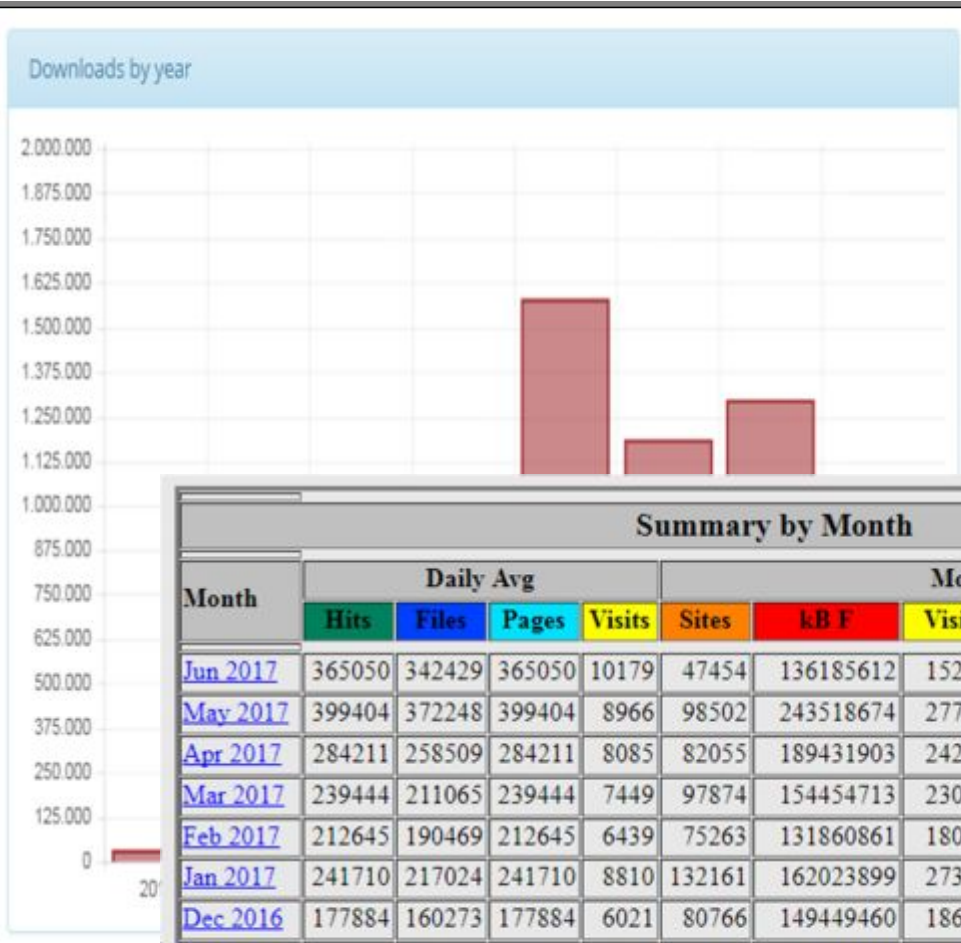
Downloads by year

2.000.000
1.875.000
1.750.000
1.625.000
1.500.000
1.375.000
1.250.000
1.125.000
1.000.000
875.000
750.000
625.000
500.000
375.000
250.000
125.000
0

20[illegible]

Summary by Month

| Month | Daily Avg | | | | Mo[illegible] | | |
|---|---|---|---|---|---|---|---|
| | Hits | Files | Pages | Visits | Sites | kB F | Visi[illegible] |
| Jun 2017 | 365050 | 342429 | 365050 | 10179 | 47454 | 136185612 | 152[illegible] |
| May 2017 | 399404 | 372248 | 399404 | 8966 | 98502 | 243518674 | 277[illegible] |
| Apr 2017 | 284211 | 258509 | 284211 | 8085 | 82055 | 189431903 | 242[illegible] |
| Mar 2017 | 239444 | 211065 | 239444 | 7449 | 97874 | 154454713 | 230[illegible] |
| Feb 2017 | 212645 | 190469 | 212645 | 6439 | 75263 | 131860861 | 180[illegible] |
| Jan 2017 | 241710 | 217024 | 241710 | 8810 | 132161 | 162023899 | 273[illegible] |
| Dec 2016 | 177884 | 160273 | 177884 | 6021 | 80766 | 149449460 | 186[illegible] |